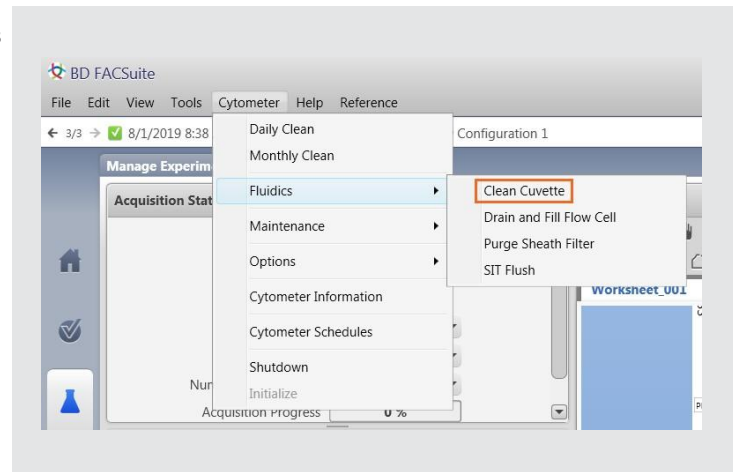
BD FACSuite

File Edit View Tools Cytometer Help Reference

← 3/3 → 8/1/2019 8:38

Configuration 1

Manage Experim

Acquisition Stat

Daily Clean
Monthly Clean
Fluidics
Maintenance
Options
Cytometer Information
Cytometer Schedules
Shutdown
Initialize

Clean Cuvette
Drain and Fill Flow Cell
Purge Sheath Filter
SIT Flush

Worksheet_001

Nur

Acquisition Progress 0 %